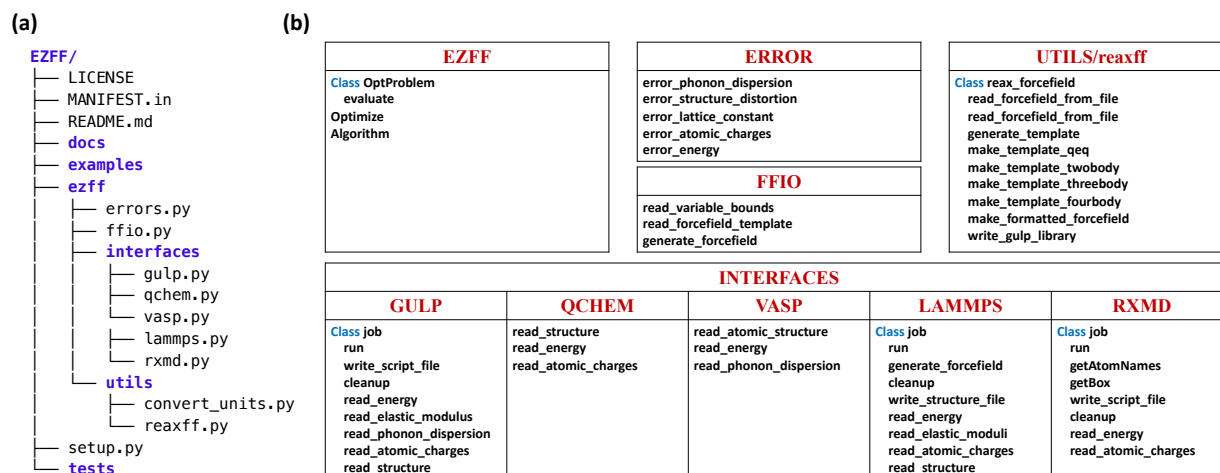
(a)

EZFF/
├── LICENSE
├── MANIFEST.in
├── README.md
├── docs
├── examples
├── ezff
│ ├── errors.py
│ ├── ffio.py
│ ├── interfaces
│ │ ├── gulp.py
│ │ ├── qchem.py
│ │ ├── vasp.py
│ │ ├── lammps.py
│ │ └── rxmd.py
│ └── utils
│ ├── convert_units.py
│ └── reaxff.py
├── setup.py
└── tests

(b)

EZFF
Class OptProblem
evaluate
Optimize
Algorithm

ERROR
error_phonon_dispersion
error_structure_distortion
error_lattice_constant
error_atomic_charges
error_energy

FFIO
read_variable_bounds
read_forcefield_template
generate_forcefield

UTILS/reaxff
Class reax_forcefield
read_forcefield_from_file
read_forcefield_from_file
generate_template
make_template_qeq
make_template_twobody
make_template_threebody
make_template_fourbody
make_formatted_forcefield
write_gulp_library

INTERFACES

GULP
Class job
run
write_script_file
cleanup
read_energy
read_elastic_modulus
read_phonon_dispersion
read_atomic_charges
read_structure

QCHEM
read_structure
read_energy
read_atomic_charges

VASP
read_atomic_structure
read_energy
read_phonon_dispersion

LAMMPS
Class job
run
generate_forcefield
cleanup
write_structure_file
read_energy
read_elastic_moduli
read_atomic_charges
read_structure

RXMD
Class job
run
getAtomNames
getBox
write_script_file
cleanup
read_energy
read_atomic_charges